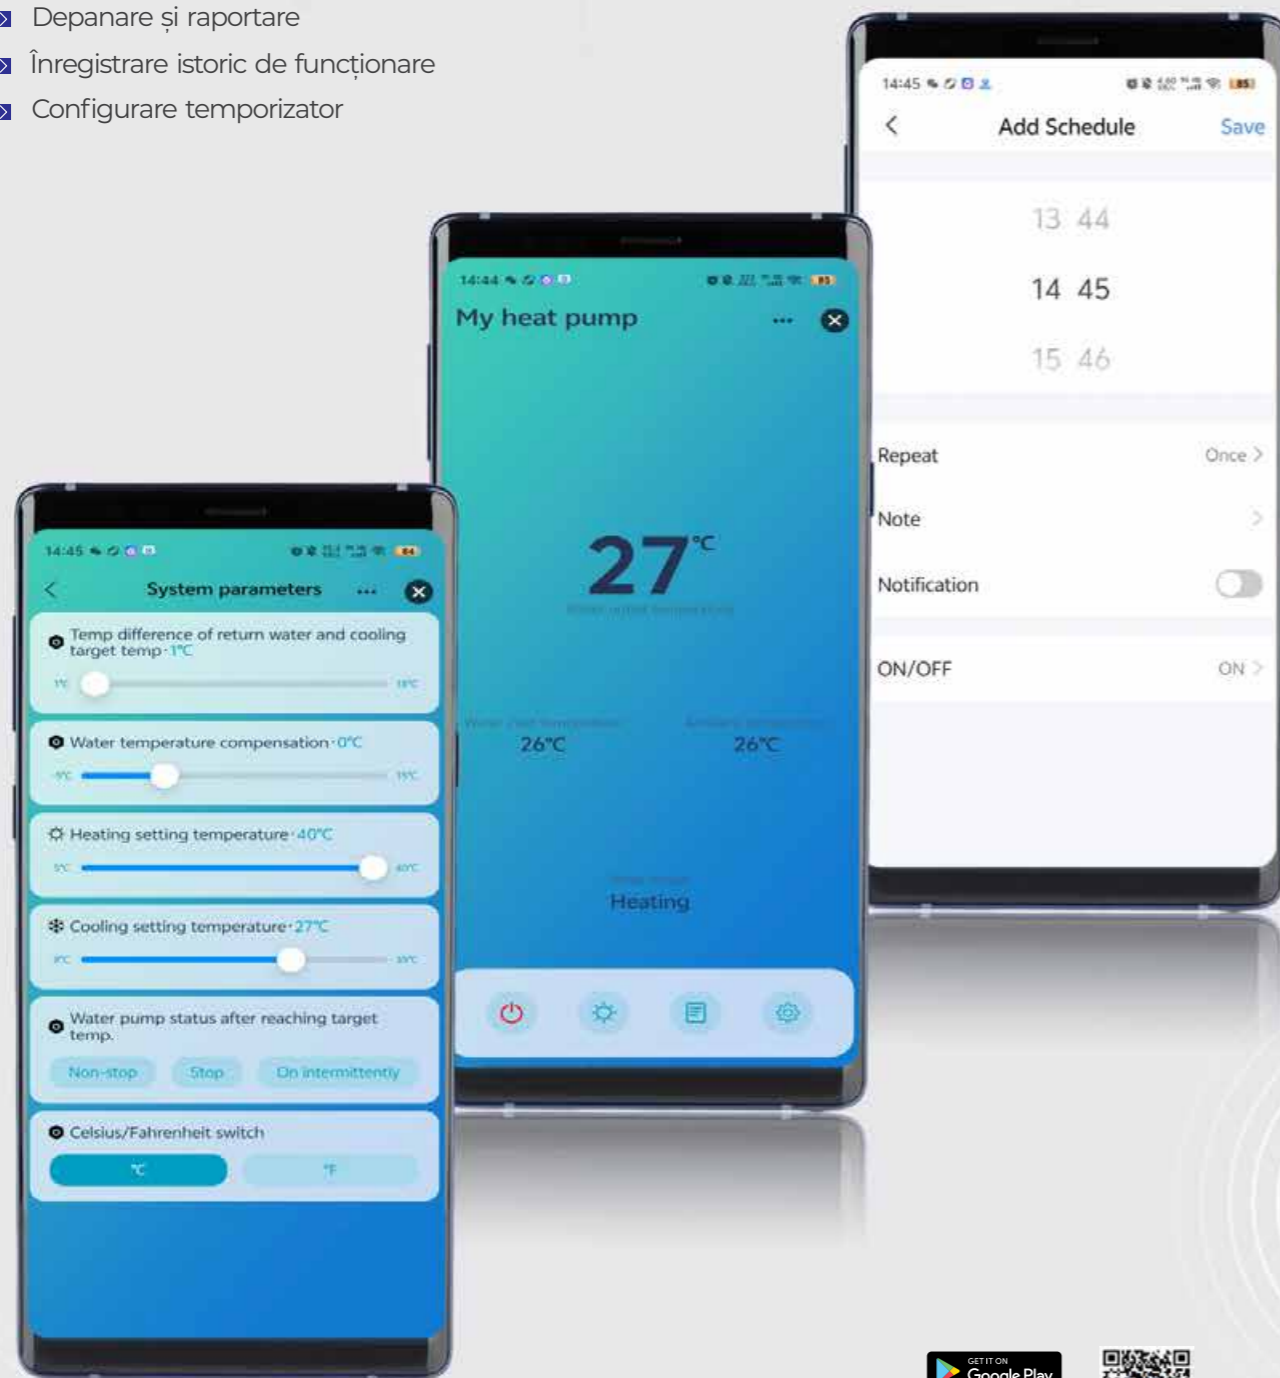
Depanare și raportare
Înregistrare istoric de funcționare
Configurare temporizator

14:45
Add Schedule
Save
13 44
14 45
15 46
Repeat Once
Note
Notification
ON/OFF ON

14:44
My heat pump
27 °C
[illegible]
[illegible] 26°C
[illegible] 26°C
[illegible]
Heating

14:45
System parameters
Temp difference of return water and cooling target temp · 1°C
1°C 15°C
Water temperature compensation · 0°C
-5°C 15°C
Heating setting temperature · 40°C
5°C 40°C
Cooling setting temperature · 27°C
8°C 35°C
Water pump status after reaching target temp.
Non-stop Stop On intermittently
Celsius/Fahrenheit switch
°C °F

GET IT ON Google Play